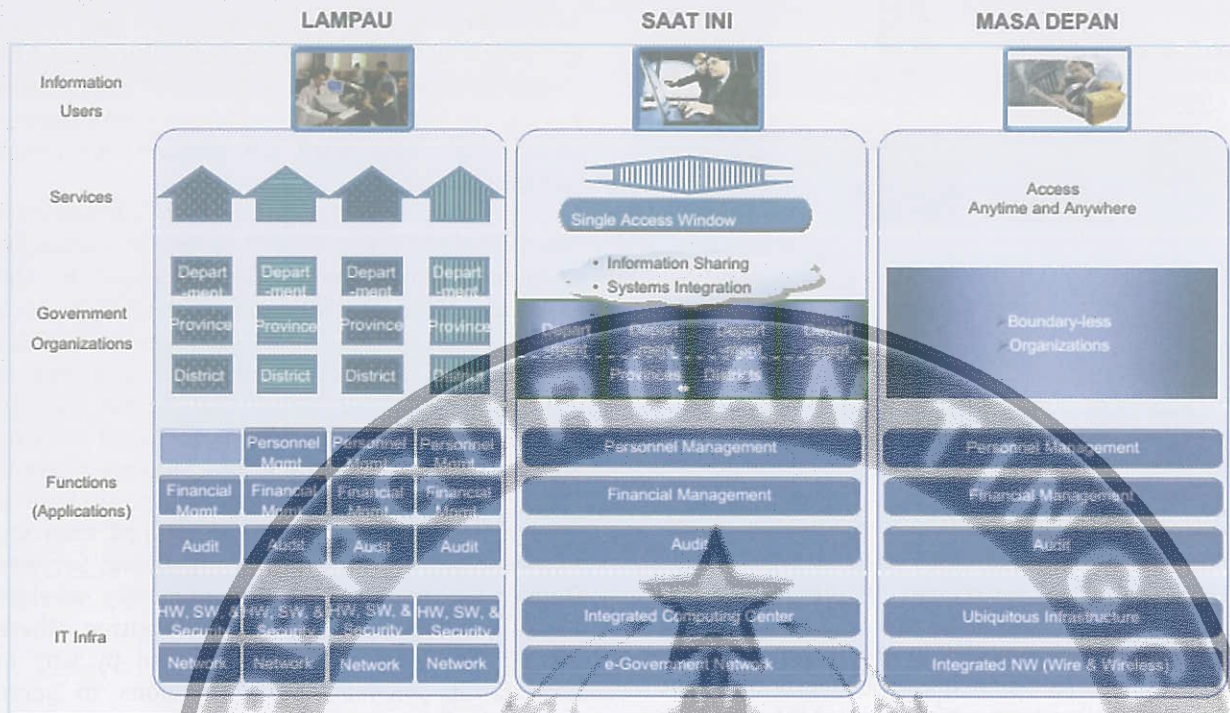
LAMPAU

SAAT INI

MASA DEPAN

Information Users

Services

Government Organizations

Functions (Applications)

IT Infra

Depart -ment | Depart -ment | Depart -ment | Depart -ment
Province | Province | Province | Province
District | District | District | District

Personnel Mgmt | Personnel Mgmt | Personnel Mgmt
Financial Mgmt | Financial Mgmt | Financial Mgmt | Financial Mgmt
Audit | Audit | Audit | Audit

HW, SW, & Security | HW, SW, & Security | HW, SW, & Security | HW, SW, & Security
Network | Network | Network | Network

Single Access Window

• Information Sharing
• Systems Integration

Depart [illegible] | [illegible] | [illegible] | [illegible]
Provinces | Districts

Personnel Management

Financial Management

Audit

Integrated Computing Center

e-Government Network

Access
Anytime and Anywhere

Boundary-less
Organizations

Personnel Management

Financial Management

Audit

Ubiquitous Infrastructure

Integrated NW (Wire & Wireless)